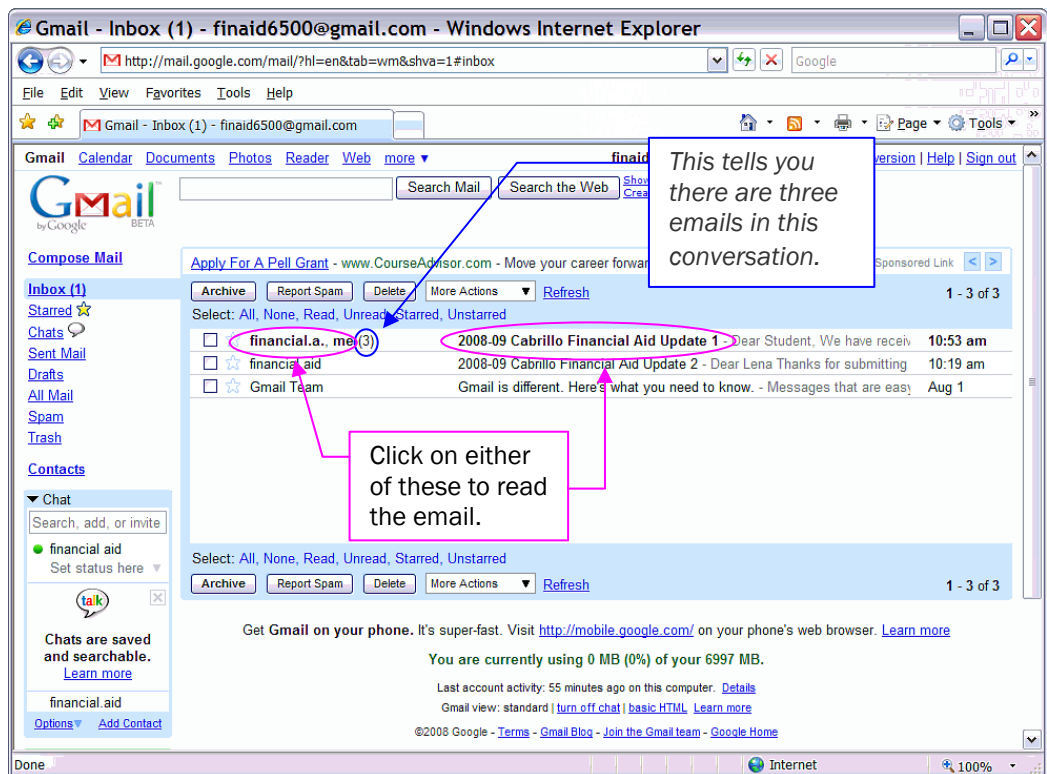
Gmail - Inbox (1) - finaid6500@gmail.com - Windows Internet Explorer

http://mail.google.com/mail/?hl=en&tab=wm&shva=1#inbox

Google

File Edit View Favorites Tools Help

Gmail - Inbox (1) - finaid6500@gmail.com

Page Tools

Gmail Calendar Documents Photos Reader Web more ▾

finaid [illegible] version | Help | Sign out

Gmail by Google BETA

Search Mail Search the Web Show Crea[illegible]

This tells you there are three emails in this conversation.

Compose Mail

Apply For A Pell Grant - www.CourseAdvisor.com - Move your career forwa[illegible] Sponsored Link

Inbox (1)
Starred
Chats
Sent Mail
Drafts
All Mail
Spam
Trash

Contacts

Archive Report Spam Delete More Actions Refresh 1 - 3 of 3

Select: All, None, Read, Unread, Starred, Unstarred

| | | | |
|---|---|---|---|
| financial.a., me (3) | 2008-09 Cabrillo Financial Aid Update 1 - Dear Student, We have receiv | 10:53 am |
| financial aid | 2008-09 Cabrillo Financial Aid Update 2 - Dear Lena Thanks for submitting | 10:19 am |
| Gmail Team | Gmail is different. Here's what you need to know. - Messages that are easy | Aug 1 |

Click on either of these to read the email.

Chat
Search, add, or invite
financial aid
Set status here

talk
Chats are saved and searchable.
Learn more

financial.aid
Options Add Contact

Select: All, None, Read, Unread, Starred, Unstarred

Archive Report Spam Delete More Actions Refresh 1 - 3 of 3

Get Gmail on your phone. It's super-fast. Visit http://mobile.google.com/ on your phone's web browser. Learn more

You are currently using 0 MB (0%) of your 6997 MB.

Last account activity: 55 minutes ago on this computer. Details

Gmail view: standard | turn off chat | basic HTML Learn more

©2008 Google - Terms - Gmail Blog - Join the Gmail team - Google Home

Done Internet 100%